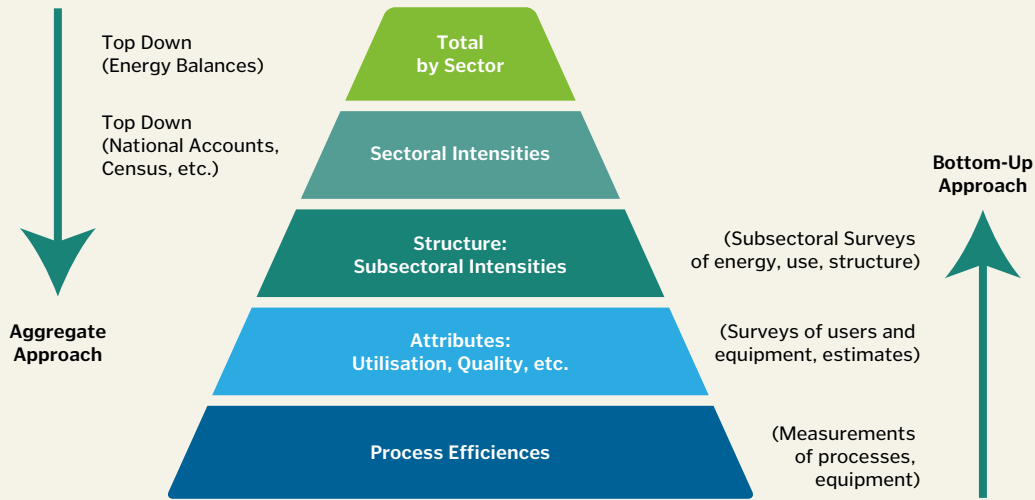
Top Down
(Energy Balances)

Top Down
(National Accounts,
Census, etc.)

Aggregate
Approach

Total
by Sector

Sectoral Intensities

Structure:
Subsectoral Intensities

Attributes:
Utilisation, Quality, etc.

Process Efficiences

Bottom-Up
Approach

(Subsectoral Surveys
of energy, use, structure)

(Surveys of users and
equipment, estimates)

(Measurements
of processes,
equipment)